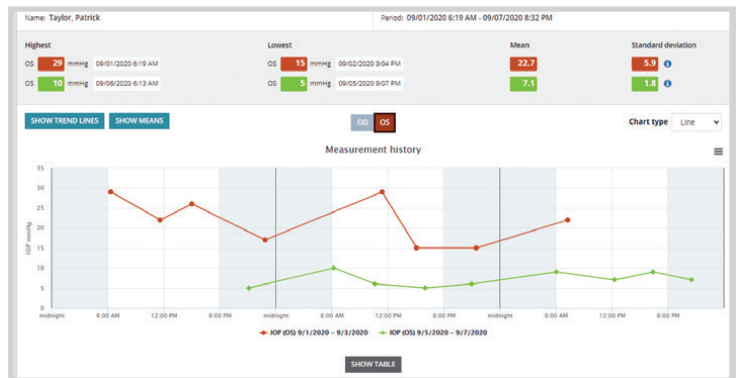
Name: Taylor, Patrick

Period: 09/01/2020 6:19 AM - 09/07/2020 8:32 PM

| Highest | Lowest | Mean | Standard deviation |
|---|---|---|---|
| OS 29 mmHg 09/01/2020 6:19 AM | OS 15 mmHg 09/02/2020 3:04 PM | 22.7 | 5.9 |
| OS 10 mmHg 09/06/2020 6:13 AM | OS 5 mmHg 09/05/2020 9:07 PM | 7.1 | 1.8 |

SHOW TREND LINES
SHOW MEANS
OD OS
Chart type Line

Measurement history

35
30
25
20
15
10
5
0

IOP mmHg

midnight 6:00 AM 12:00 PM 6:00 PM midnight 6:00 AM 12:00 PM 6:00 PM midnight 6:00 AM 12:00 PM 6:00 PM

IOP (OS) 9/1/2020 – 9/3/2020
IOP (OS) 9/5/2020 – 9/7/2020

SHOW TABLE